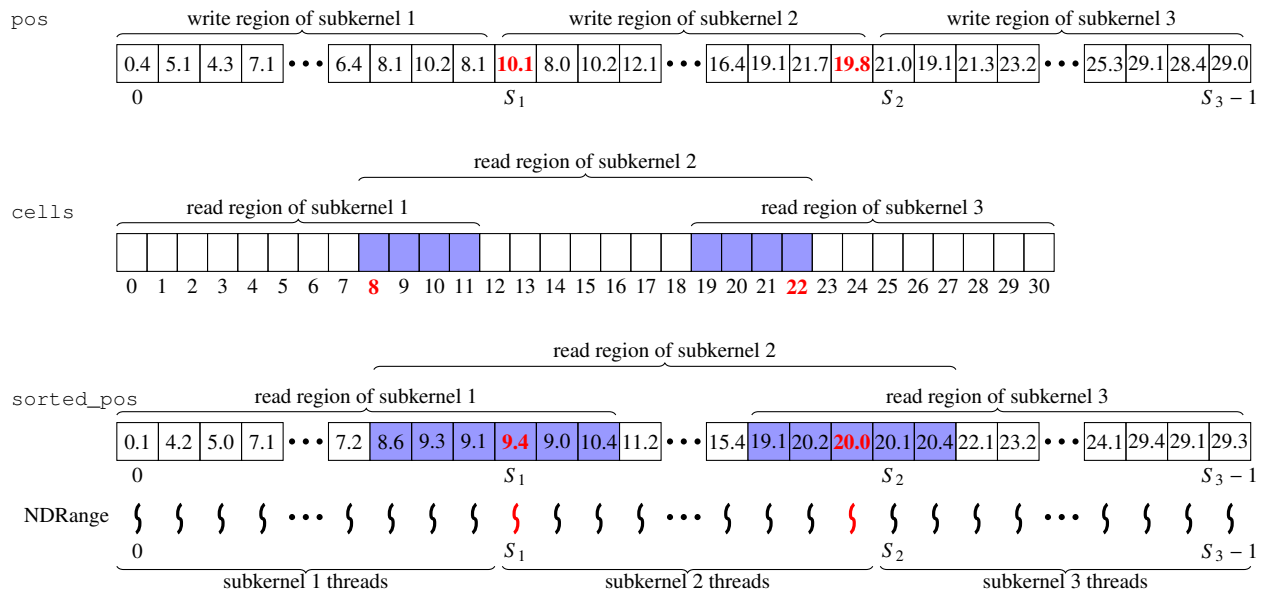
pos

write region of subkernel 1 | write region of subkernel 2 | write region of subkernel 3

| 0.4 | 5.1 | 4.3 | 7.1 | • • • | 6.4 | 8.1 | 10.2 | 8.1 | 10.1 | 8.0 | 10.2 | 12.1 | • • • | 16.4 | 19.1 | 21.7 | 19.8 | 21.0 | 19.1 | 21.3 | 23.2 | • • • | 25.3 | 29.1 | 28.4 | 29.0 |
|---|---|---|---|---|---|---|---|---|---|---|---|---|---|---|---|---|---|---|---|---|---|---|---|---|---|---|

0 $S_1$ $S_2$ $S_3-1$

read region of subkernel 2

cells

read region of subkernel 1 | read region of subkernel 3

0 1 2 3 4 5 6 7 8 9 10 11 12 13 14 15 16 17 18 19 20 21 22 23 24 25 26 27 28 29 30

read region of subkernel 2

sorted_pos

read region of subkernel 1 | read region of subkernel 3

| 0.1 | 4.2 | 5.0 | 7.1 | • • • | 7.2 | 8.6 | 9.3 | 9.1 | 9.4 | 9.0 | 10.4 | 11.2 | • • • | 15.4 | 19.1 | 20.2 | 20.0 | 20.1 | 20.4 | 22.1 | 23.2 | • • • | 24.1 | 29.4 | 29.1 | 29.3 |
|---|---|---|---|---|---|---|---|---|---|---|---|---|---|---|---|---|---|---|---|---|---|---|---|---|---|---|

0 $S_1$ $S_2$ $S_3-1$

NDRange • • • • • • • • •

0 $S_1$ $S_2$ $S_3-1$

subkernel 1 threads | subkernel 2 threads | subkernel 3 threads